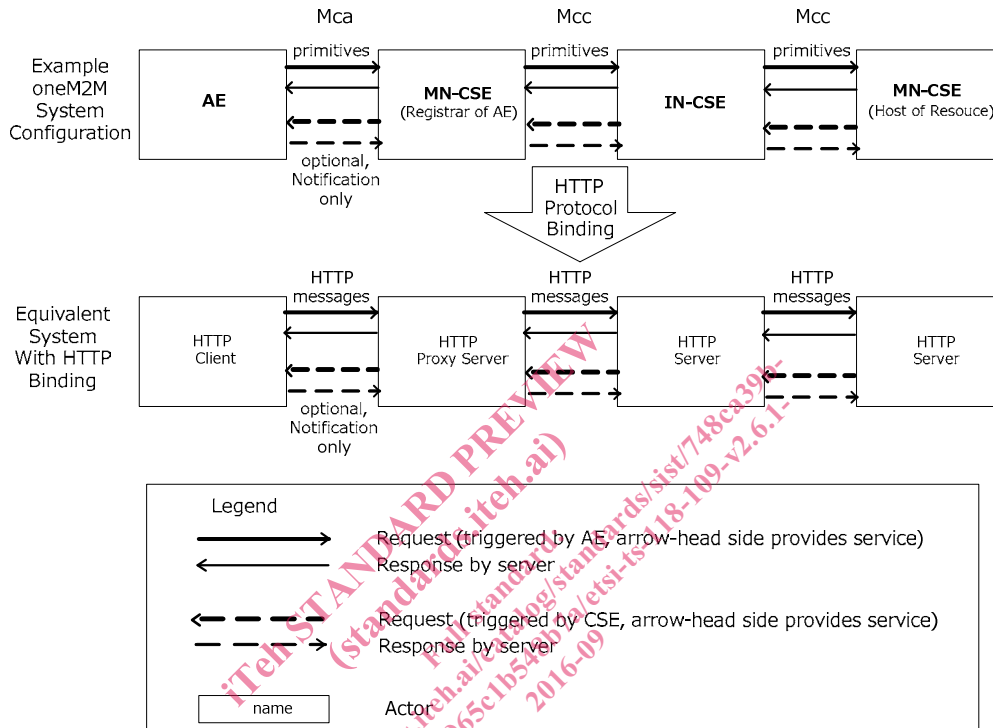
Mca

Mcc

Mcc

Example oneM2M System Configuration

primitives

primitives

primitives

AE

MN-CSE (Registrar of AE)

IN-CSE

MN-CSE (Host of Resouce)

optional, Notification only

HTTP Protocol Binding

Equivalent System With HTTP Binding

HTTP messages

HTTP messages

HTTP messages

HTTP Client

HTTP Proxy Server

HTTP Server

HTTP Server

optional, Notification only

Legend

Request (triggered by AE, arrow-head side provides service)

Response by server

Request (triggered by CSE, arrow-head side provides service)

Response by server

name

Actor

iTeh STANDARD PREVIEW (standards.iteh.ai)

Full standard: https://standards.iteh.ai/catalog/standards/sist/748ca39b-65c1b54b-ba/etsi-ts-118-109-v2.6.1-2016-09